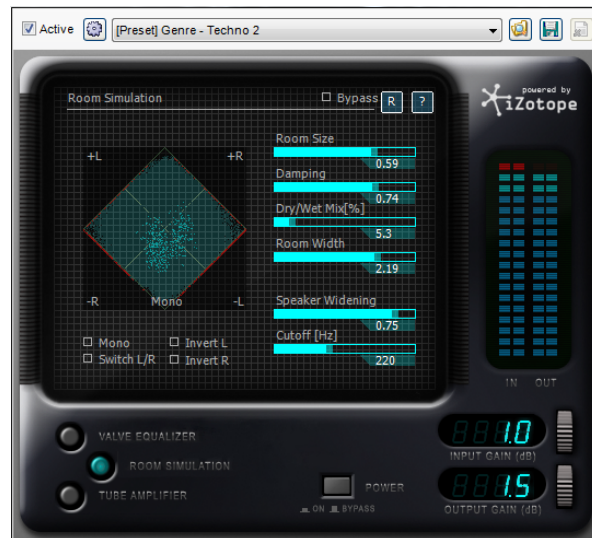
Active [Preset] Genre - Techno 2

Room Simulation
Bypass R ?

powered by
iZotope

+L +R
-R Mono -L

Room Size
0.59
Damping
0.74
Dry/Wet Mix[%]
5.3
Room Width
2.19
Speaker Widening
0.75
Cutoff [Hz]
220

Mono
Switch L/R
Invert L
Invert R

IN OUT

VALVE EQUALIZER
ROOM SIMULATION
TUBE AMPLIFIER

POWER
ON BYPASS

1.0
INPUT GAIN (dB)
1.5
OUTPUT GAIN (dB)